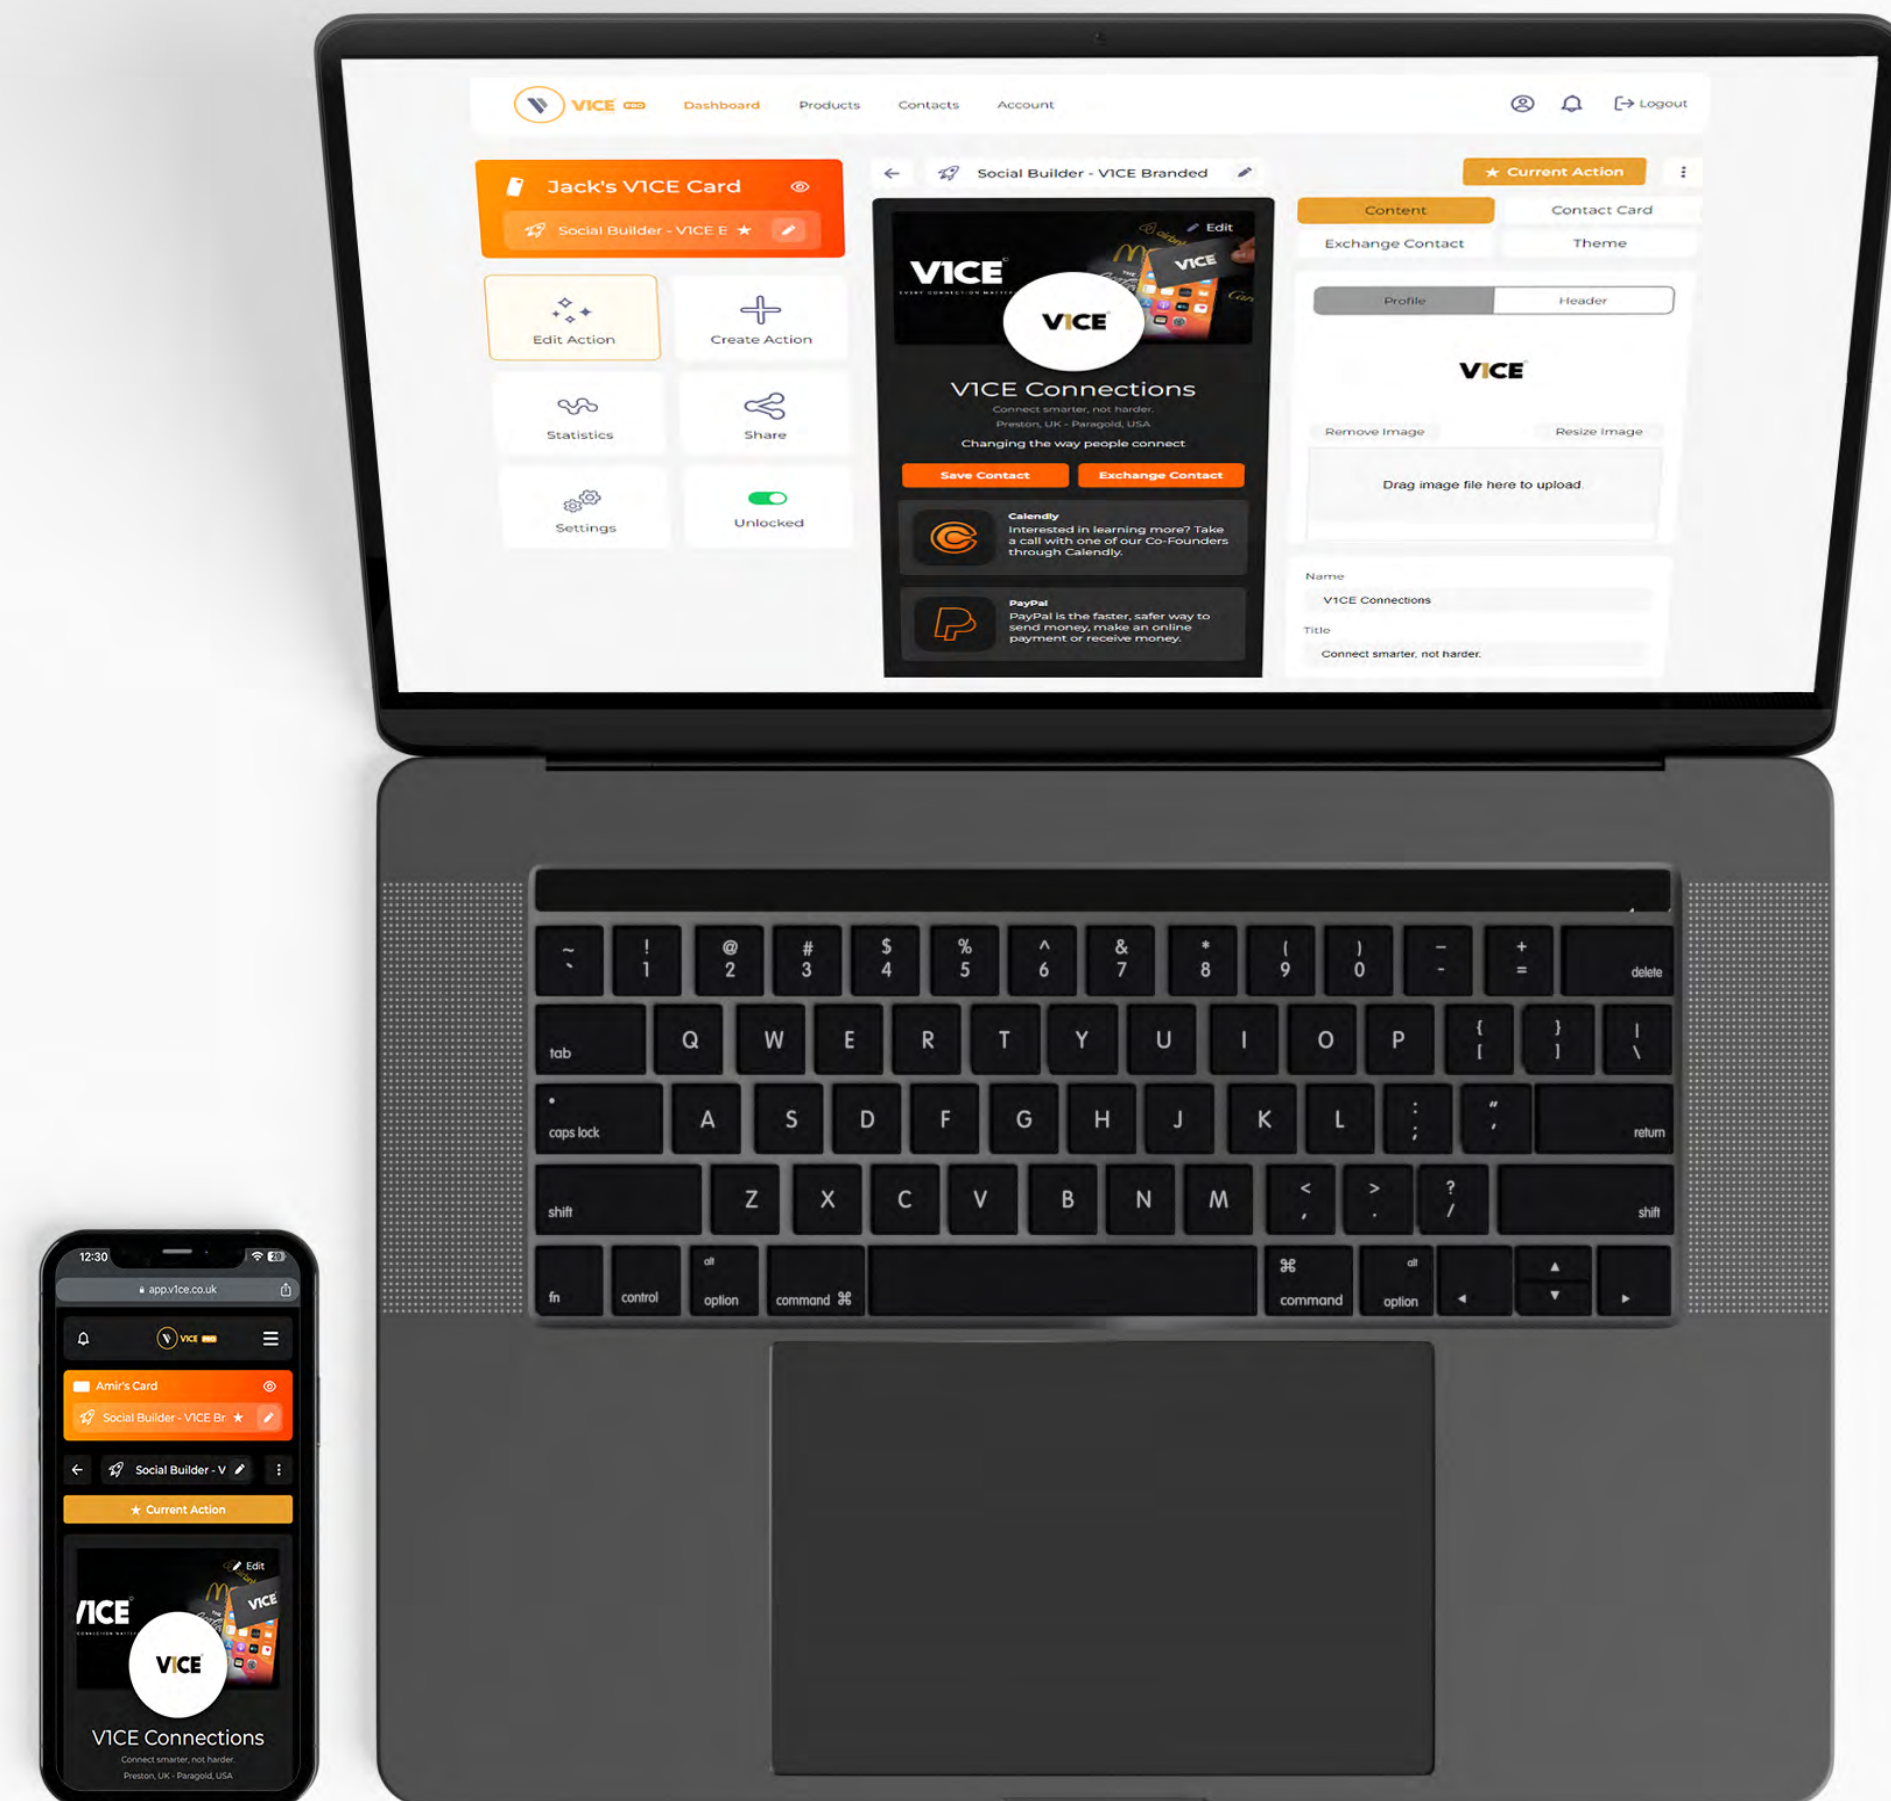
V1CE PRO Dashboard Products Contacts Account Logout

Jack's V1CE Card
Social Builder - V1CE E ★

Edit Action
Create Action
Statistics
Share
Settings
Unlocked

Social Builder - V1CE Branded

Edit
V1CE
V1CE
V1CE
V1CE Connections
Connect smarter, not harder.
Preston, UK - Paragold, USA
Changing the way people connect
Save Contact
Exchange Contact

Calendly
Interested in learning more? Take a call with one of our Co-Founders through Calendly.

PayPal
PayPal is the faster, safer way to send money, make an online payment or receive money.

★ Current Action
Content
Contact Card
Exchange Contact
Theme
Profile
Header
V1CE
Remove Image
Resize Image
Drag image file here to upload.
Name
V1CE Connections
Title
Connect smarter, not harder.

~ ` ! 1 @ 2 # 3 $ 4 % 5 ^ 6 & 7 * 8 ( 9 ) 0 — - + = delete
tab Q W E R T Y U I O P { [ } ] | \
caps lock A S D F G H J K L : ; " ' return
shift Z X C V B N M < , > . ? / shift
fn control alt option command ⌘ ⌘ command alt option ◀ ▲ ▼ ▶

12:30
app.v1ce.co.uk
V1CE PRO
Amir's Card
Social Builder - V1CE Br ★
Social Builder - V
★ Current Action
Edit
V1CE
V1CE
V1CE
V1CE Connections
Connect smarter, not harder.
Preston, UK - Paragold, USA